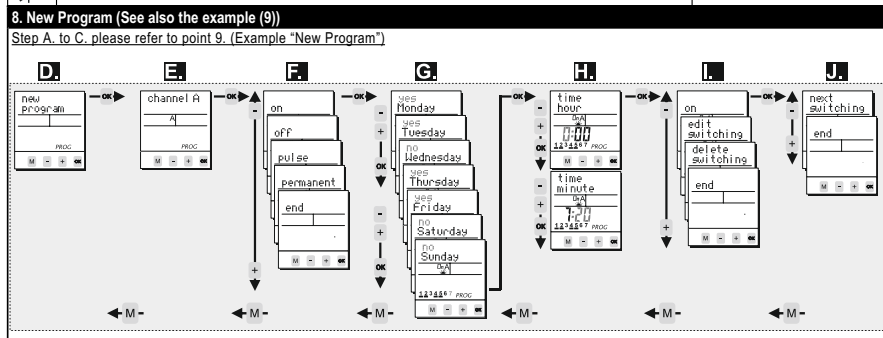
8. New Program (See also the example (9))

Step A. to C. please refer to point 9. (Example "New Program")

D.

new program

PROG

M - + OK

OK

E.

channel A

A

PROG

M - + OK

OK

F.

-

on

off

pulse

permanent

end

+

M - + OK

OK

G.

yes Monday

-

+

OK

yes Tuesday

no Wednesday

yes Thursday

yes Friday

-

+

OK

no Saturday

no Sunday

1234567 PROG

M - + OK

OK

H.

-

+

OK

time hour

0:00

1234567 PROG

M - + OK

-

+

OK

time minute

7:20

1234567 PROG

M - + OK

OK

I.

-

on

edit switching

delete switching

end

+

M - + OK

OK

J.

-

next switching

end

+

M - + OK

M

M

M

M

M

M

M